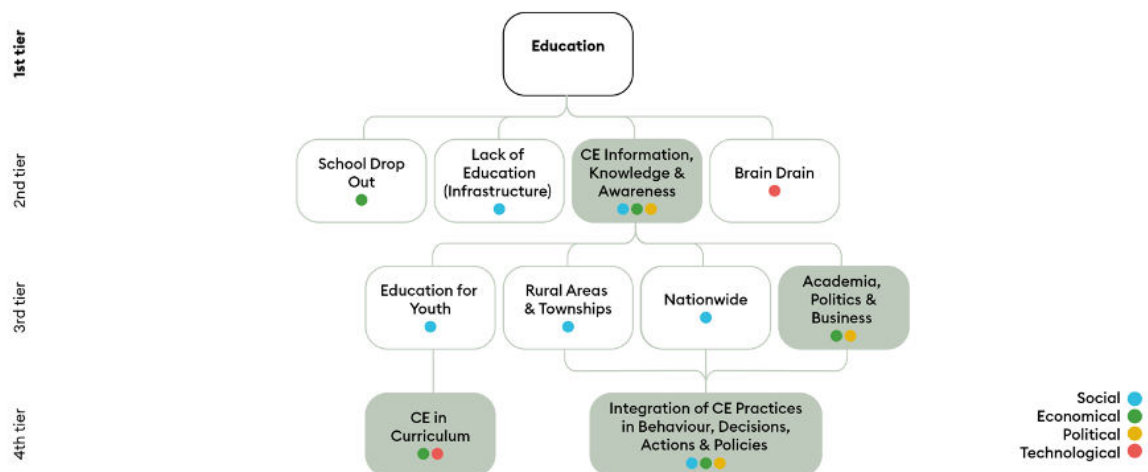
1st tier

Education

2nd tier

School Drop Out

Lack of Education (Infrastructure)

CE Information, Knowledge & Awareness

Brain Drain

3rd tier

Education for Youth

Rural Areas & Townships

Nationwide

Academia, Politics & Business

4th tier

CE in Curriculum

Integration of CE Practices in Behaviour, Decisions, Actions & Policies

Social
Economical
Political
Technological